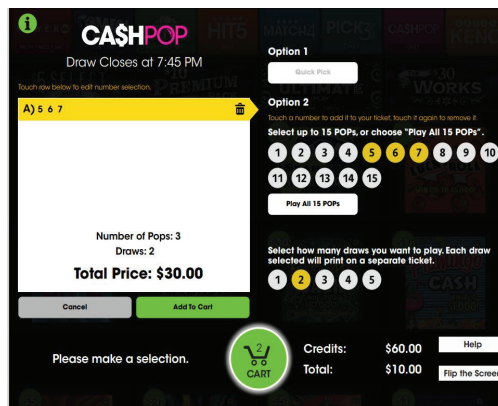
i

CA$HPOP

Draw Closes at 7:45 PM

Touch row below to edit number selection.

A) 5 6 7

Number of Pops: 3
Draws: 2
Total Price: $30.00

Cancel

Add To Cart

Option 1

Quick Pick

Option 2

Touch a number to add it to your ticket, touch it again to remove it.

Select up to 15 POPs, or choose "Play All 15 POPs".

1 2 3 4 5 6 7 8 9 10
11 12 13 14 15

Play All 15 POPs

Select how many draws you want to play. Each draw selected will print on a separate ticket.

1 2 3 4 5

Please make a selection.

2
CART

Credits: $60.00
Total: $10.00

Help

Flip the Screen